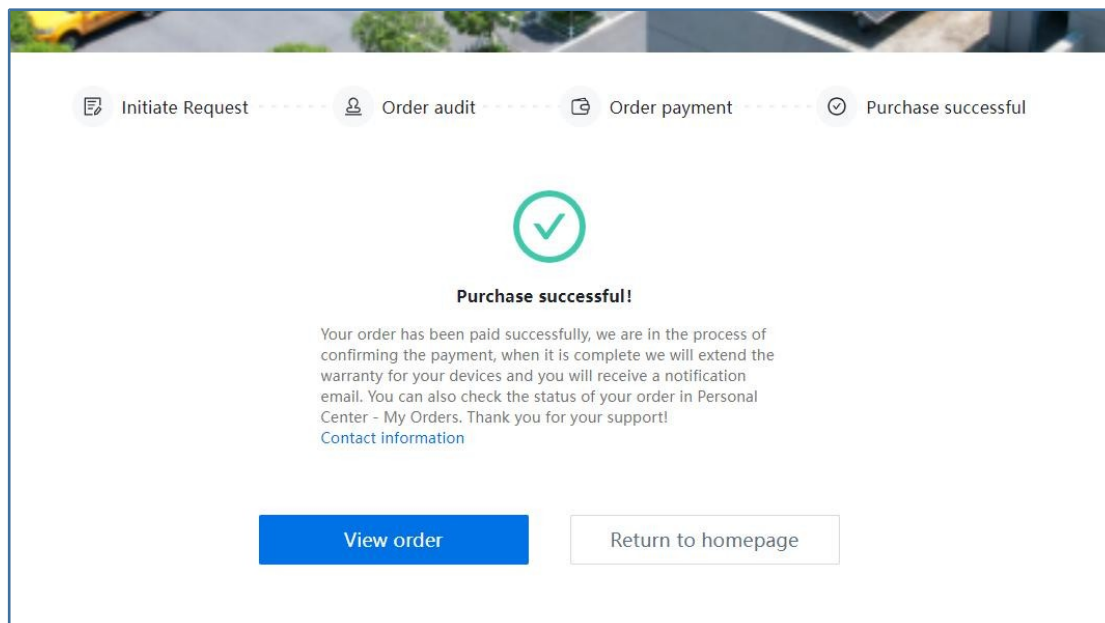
Initiate Request
Order audit
Order payment
Purchase successful

Purchase successful!

Your order has been paid successfully, we are in the process of confirming the payment, when it is complete we will extend the warranty for your devices and you will receive a notification email. You can also check the status of your order in Personal Center - My Orders. Thank you for your support!
Contact information

View order
Return to homepage